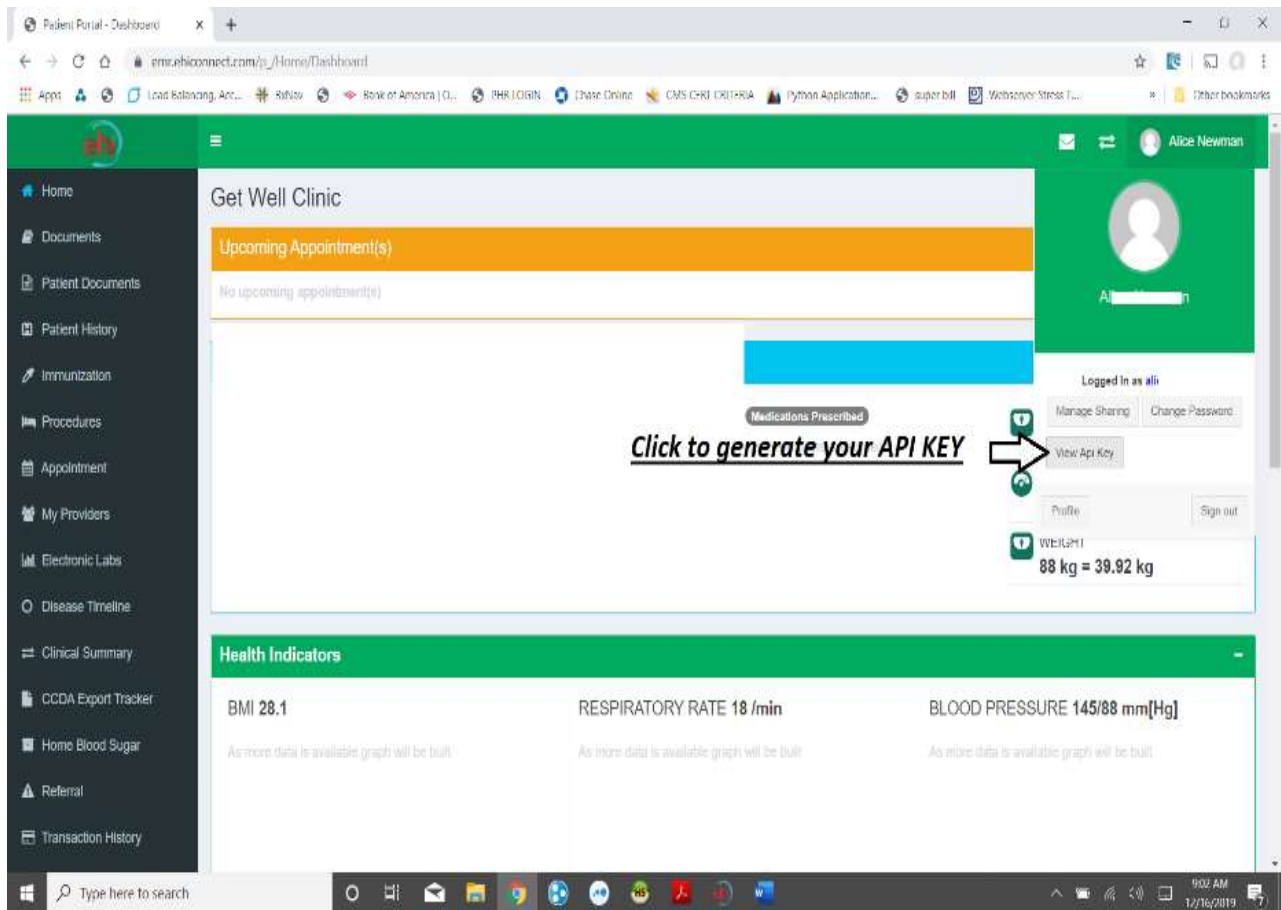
Patient Portal - Dashboard

emr.ehiconnect.com/p_/Home/Dashboard

Apps | Load Balancing, Acc... | RxNav | Bank of America | O... | PHR LOGIN | Chase Online | CMS CEHT CRITERIA | Python Application... | super bill | Webserver Stress T... | Other bookmarks

eh

Alice Newman

Home
Documents
Patient Documents
Patient History
Immunization
Procedures
Appointment
My Providers
Electronic Labs
Disease Timeline
Clinical Summary
CCDA Export Tracker
Home Blood Sugar
Referral
Transaction History

Get Well Clinic

Upcoming Appointment(s)

No upcoming appointment(s)

Medications Prescribed

Click to generate your API KEY

Al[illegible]n

Logged in as ali

Manage Sharing | Change Password

View Api Key

Profile | Sign out

WEIGHT
88 kg = 39.92 kg

Health Indicators

BMI 28.1
As more data is available graph will be built

RESPIRATORY RATE 18 /min
As more data is available graph will be built

BLOOD PRESSURE 145/88 mm[Hg]
As more data is available graph will be built

Type here to search

9:02 AM
12/16/2019